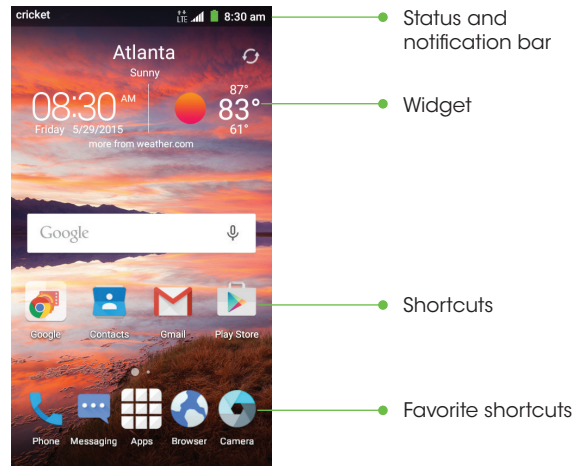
cricket
LTE
8:30 am

Atlanta
Sunny
08:30 AM
Friday 5/29/2015
87°
83°
61°
more from weather.com

Google

Google
Contacts
Gmail
Play Store

Phone
Messaging
Apps
Browser
Camera

Status and notification bar

Widget

Shortcuts

Favorite shortcuts